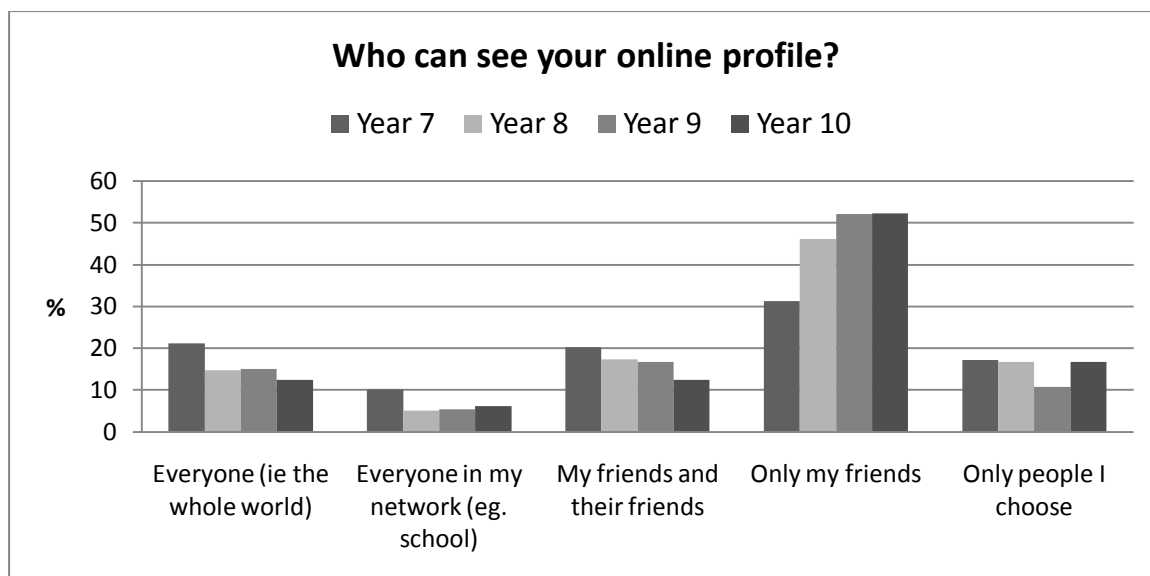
Who can see your online profile?

Year 7 Year 8 Year 9 Year 10

60
50
40
30
20
10
0

%

Everyone (ie the whole world)

Everyone in my network (eg. school)

My friends and their friends

Only my friends

Only people I choose